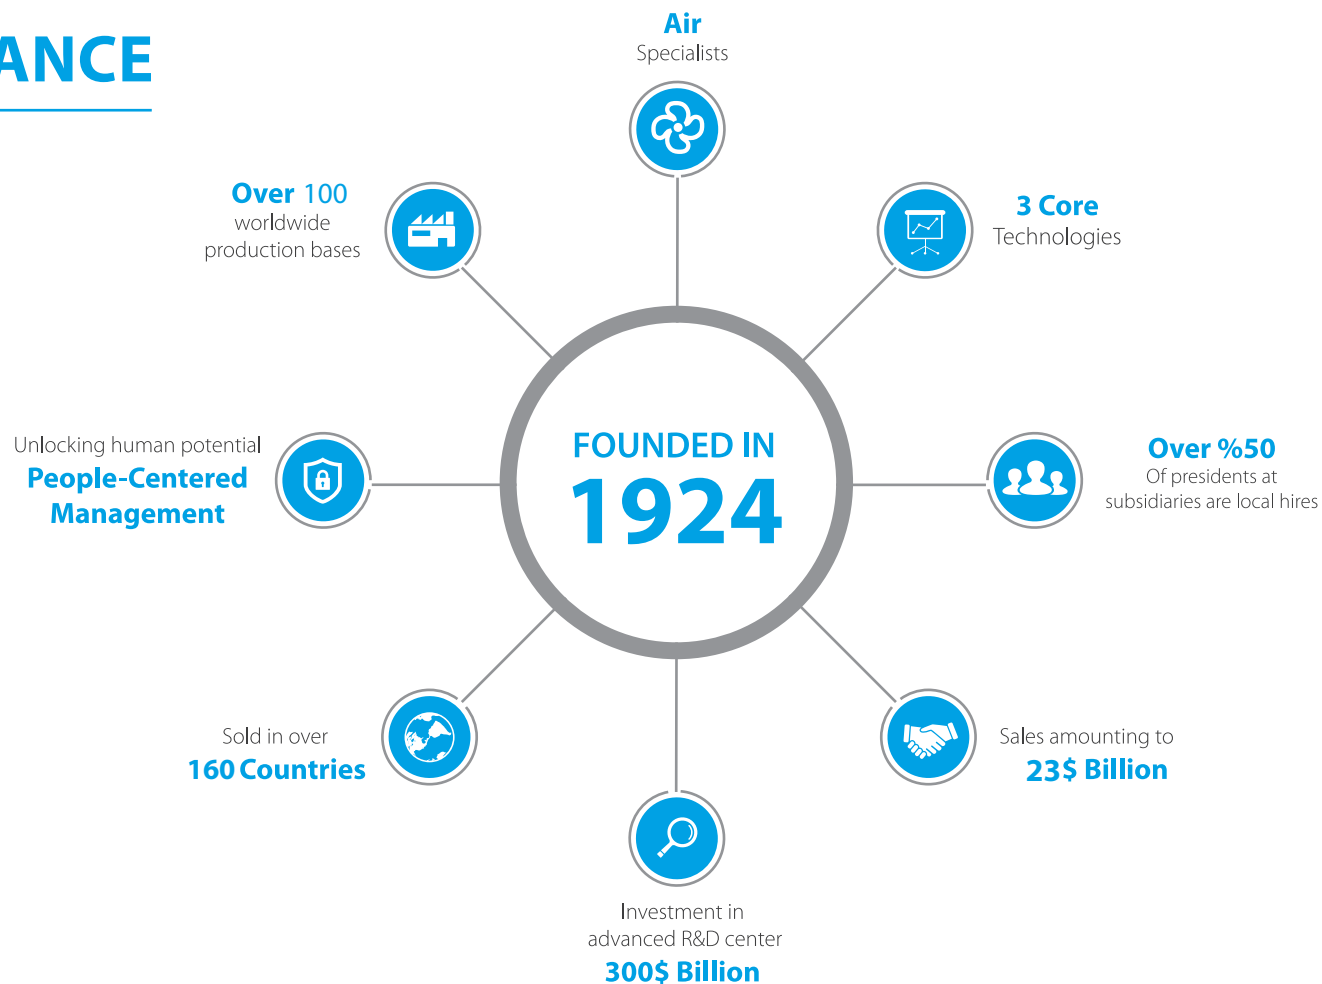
ANCE

Air
Specialists

Over 100
worldwide
production bases

3 Core
Technologies

Unlocking human potential
People-Centered Management

FOUNDED IN
1924

Over %50
Of presidents at subsidiaries are local hires

Sold in over
160 Countries

Sales amounting to
23$ Billion

Investment in
advanced R&D center
300$ Billion